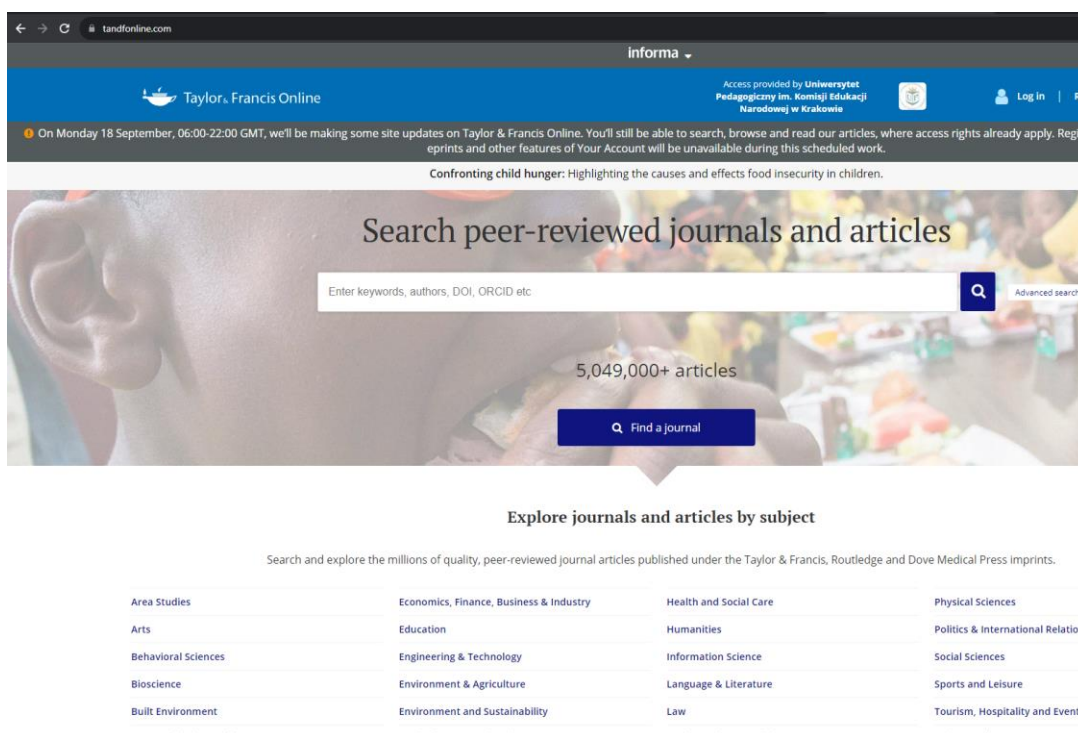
tandfonline.com

informa

Taylor & Francis Online

Access provided by Uniwersytet Pedagogiczny im. Komisji Edukacji Narodowej w Krakowie

Log in | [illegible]

On Monday 18 September, 06:00-22:00 GMT, we'll be making some site updates on Taylor & Francis Online. You'll still be able to search, browse and read our articles, where access rights already apply. Regi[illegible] eprints and other features of Your Account will be unavailable during this scheduled work.

Confronting child hunger: Highlighting the causes and effects food insecurity in children.

Search peer-reviewed journals and articles

Enter keywords, authors, DOI, ORCID etc

Advanced search

5,049,000+ articles

Find a journal

Explore journals and articles by subject

Search and explore the millions of quality, peer-reviewed journal articles published under the Taylor & Francis, Routledge and Dove Medical Press imprints.

| | | | |
|---|---|---|---|
| Area Studies | Economics, Finance, Business & Industry | Health and Social Care | Physical Sciences |
| Arts | Education | Humanities | Politics & International Relatio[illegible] |
| Behavioral Sciences | Engineering & Technology | Information Science | Social Sciences |
| Bioscience | Environment & Agriculture | Language & Literature | Sports and Leisure |
| Built Environment | Environment and Sustainability | Law | Tourism, Hospitality and Even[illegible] |